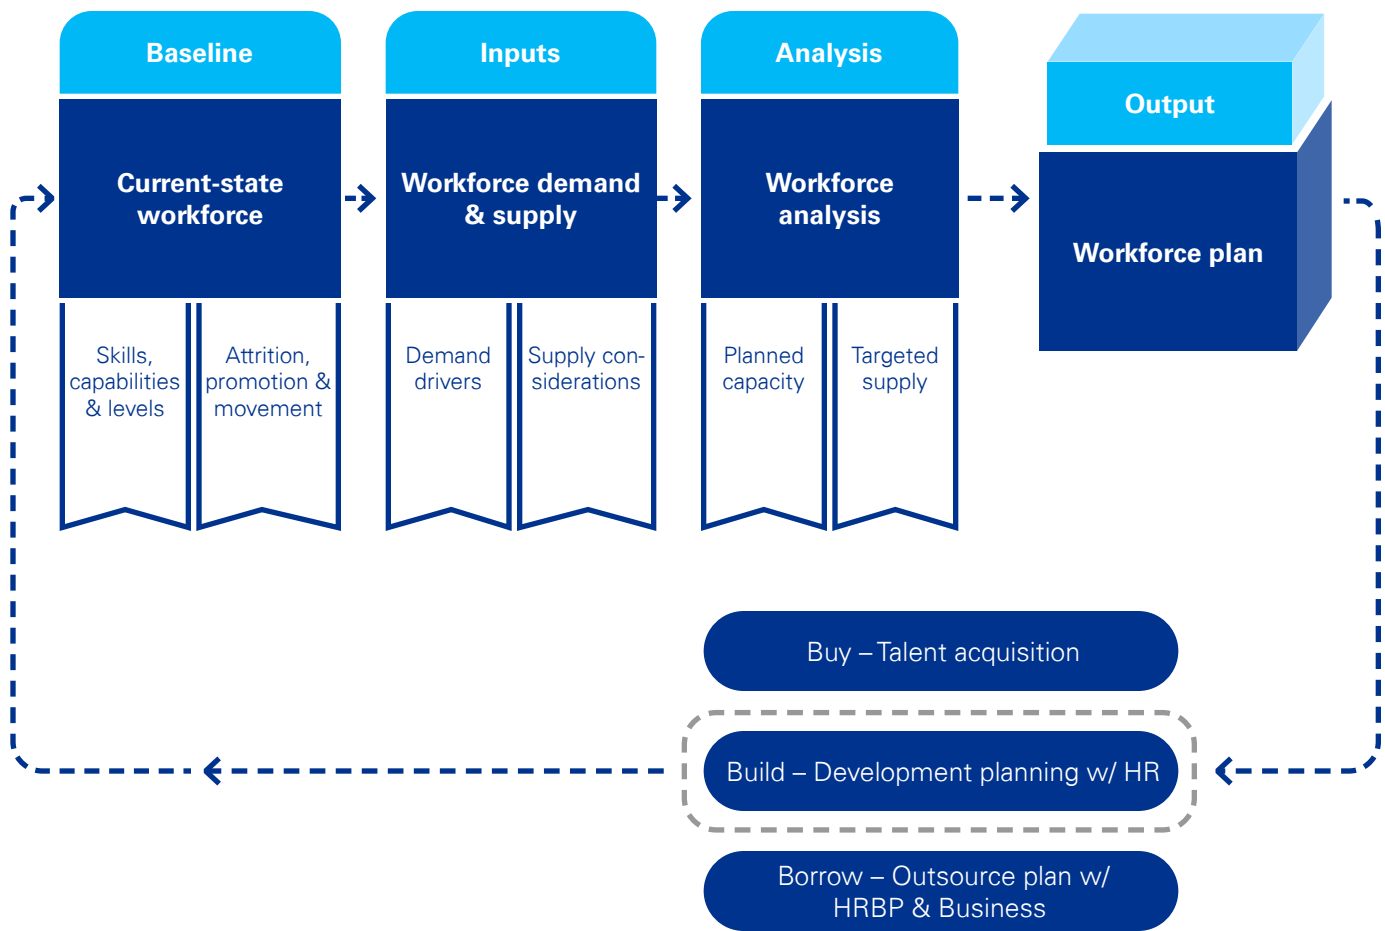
Baseline

Current-state workforce

Skills, capabilities & levels

Attrition, promotion & movement

Inputs

Workforce demand & supply

Demand drivers

Supply considerations

Analysis

Workforce analysis

Planned capacity

Targeted supply

Output

Workforce plan

Buy – Talent acquisition

Build – Development planning w/ HR

Borrow – Outsource plan w/ HRBP & Business